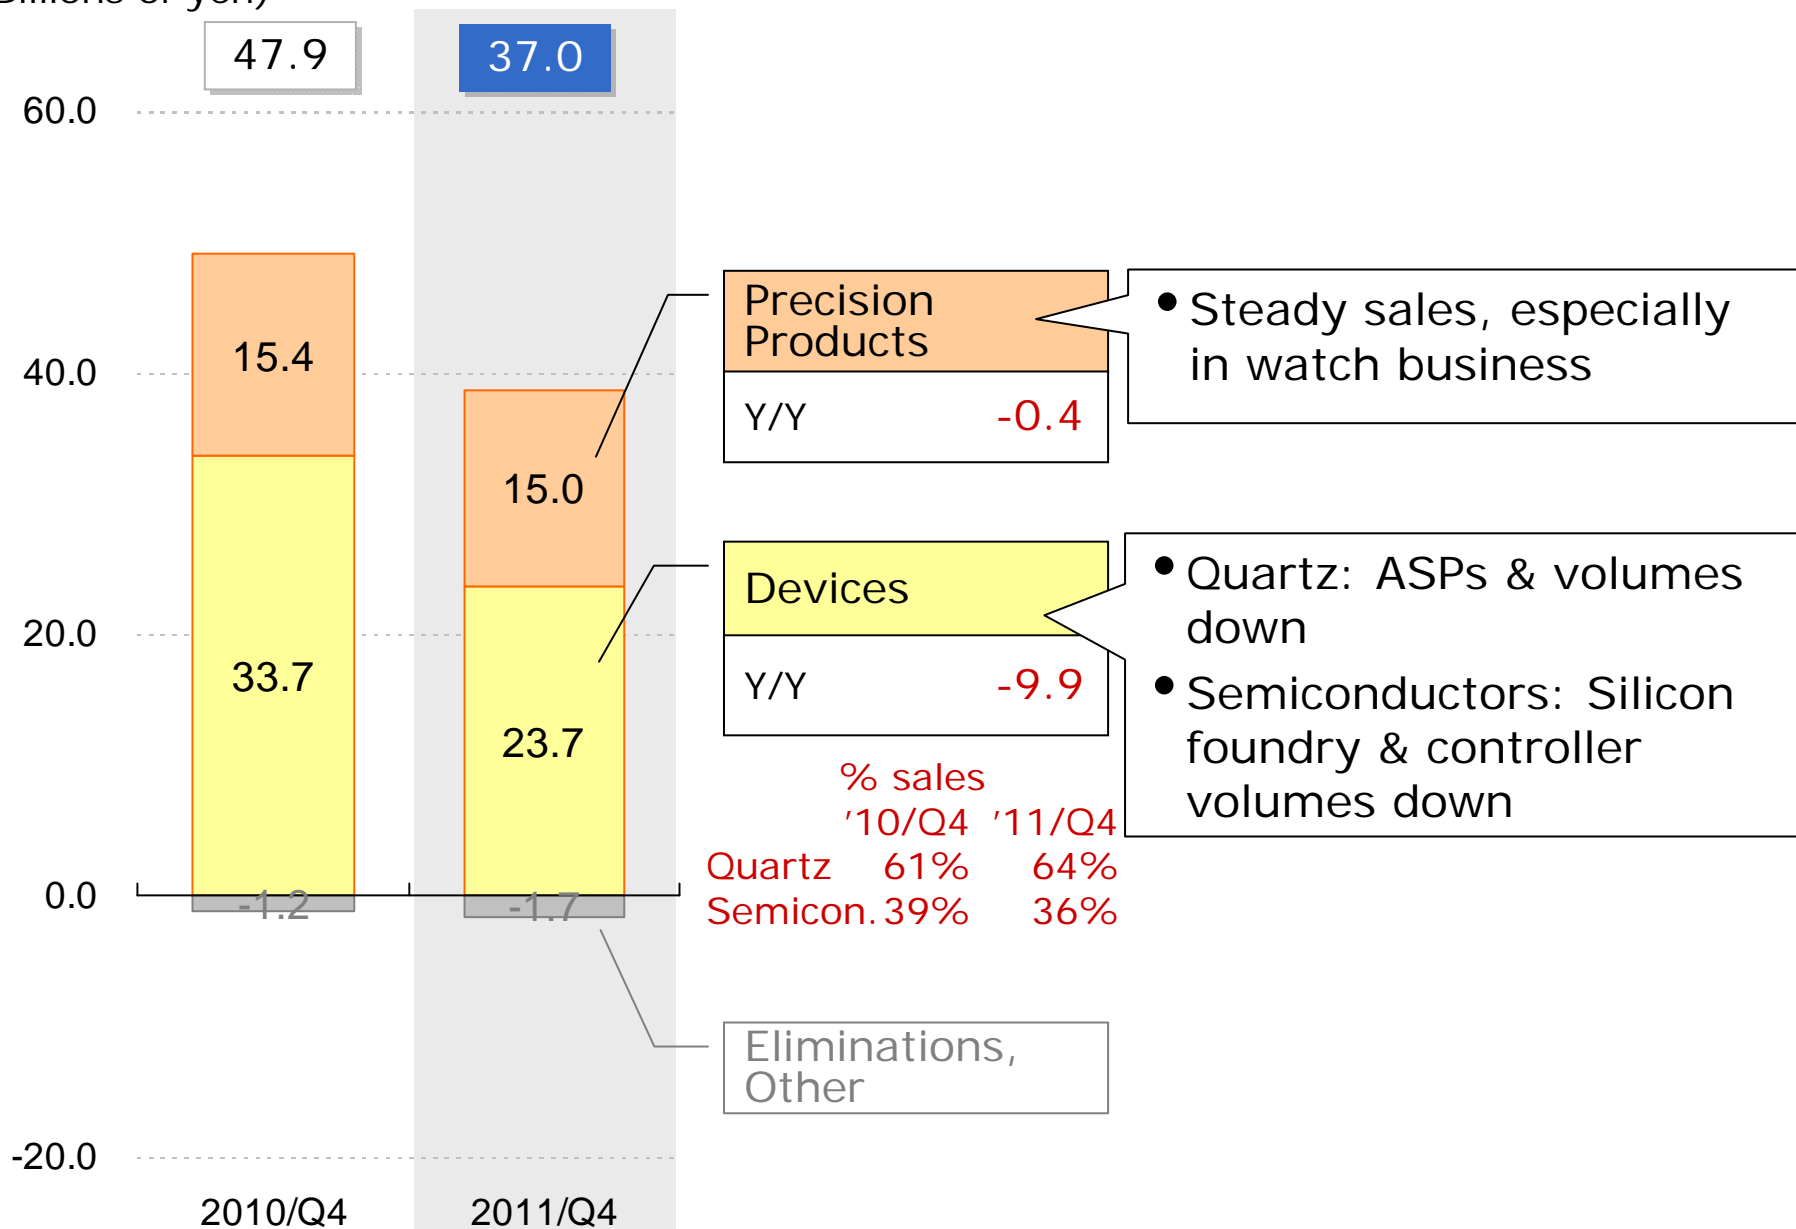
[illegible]illions of yen)

47.9

37.0

60.0

40.0

20.0

0.0

-20.0

15.4

33.7

-1.2

15.0

23.7

-1.7

2010/Q4

2011/Q4

Precision Products

Y/Y -0.4

• Steady sales, especially in watch business

Devices

Y/Y -9.9

• Quartz: ASPs & volumes down

• Semiconductors: Silicon foundry & controller volumes down

% sales

| | '10/Q4 | '11/Q4 |
|---|---|---|
| Quartz | 61% | 64% |
| Semicon. | 39% | 36% |

Eliminations, Other